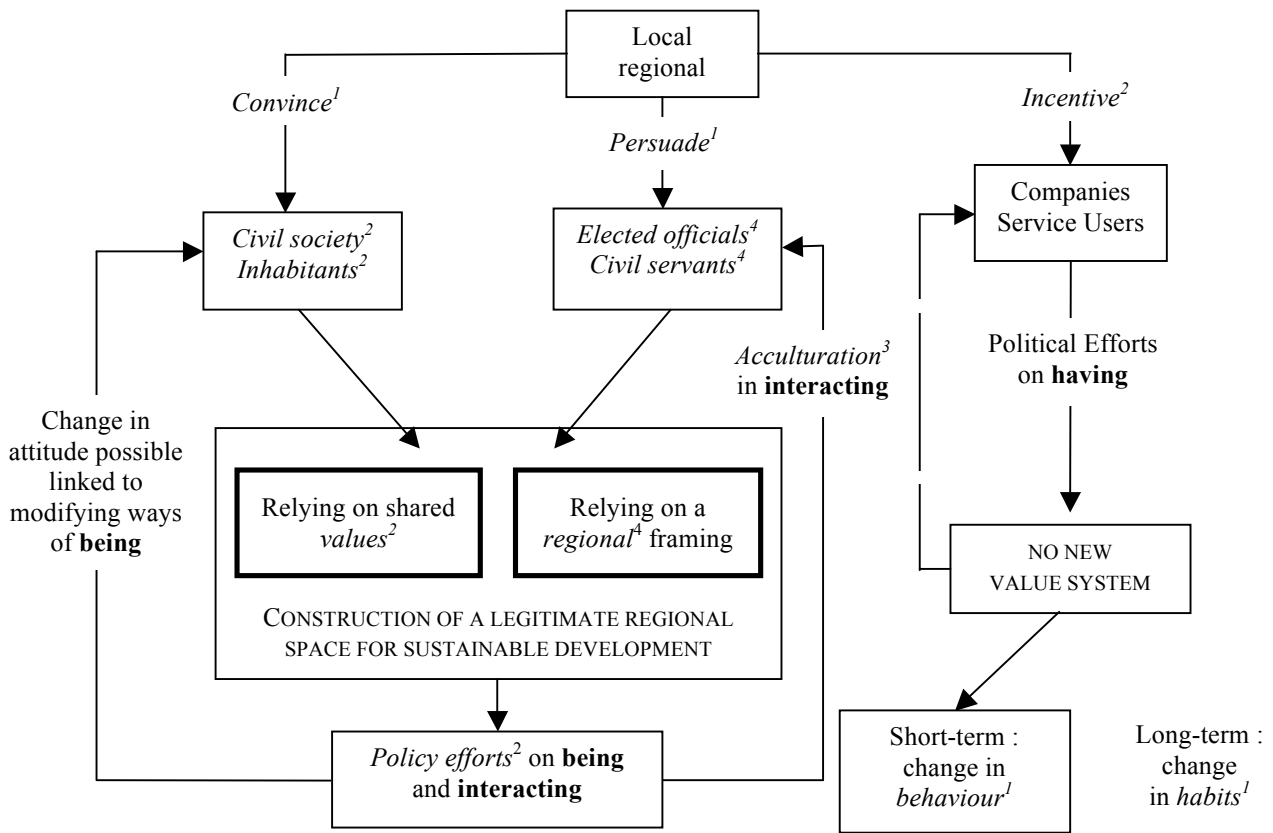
Local regional

*Convince*$^1$

*Persuade*$^1$

*Incentive*$^2$

*Civil society*$^2$ *Inhabitants*$^2$

*Elected officials*$^4$ *Civil servants*$^4$

Companies Service Users

*Acculturation*$^3$ in **interacting**

Political Efforts on **having**

Change in attitude possible linked to modifying ways of **being**

Relying on shared *values*$^2$

Relying on a *regional*$^4$ framing

CONSTRUCTION OF A LEGITIMATE REGIONAL SPACE FOR SUSTAINABLE DEVELOPMENT

NO NEW VALUE SYSTEM

*Policy efforts*$^2$ on **being** and **interacting**

Short-term : change in *behaviour*$^1$

Long-term : change in *habits*$^1$